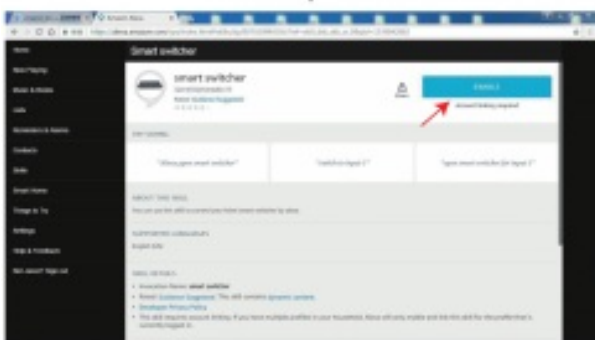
Smart switcher

smart switcher

ENABLE

"Alexa, open smart switcher"

"switch to input 2"

"open smart switcher for input 2"

Home

Now Playing

Music & Books

Lists

Reminders & Alarms

Contacts

Skills

Smart Home

Things to Try

Settings

Help & Feedback

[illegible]